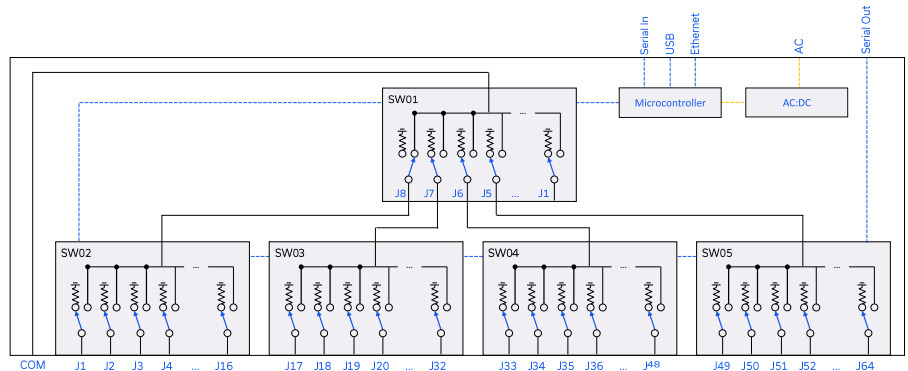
Serial In
USB
Ethernet
AC
Serial Out

SW01
Microcontroller
AC:DC
...
J8 J7 J6 J5 ... J1

SW02
...
J1 J2 J3 J4 ... J16

SW03
...
J17 J18 J19 J20 ... J32

SW04
...
J33 J34 J35 J36 ... J48

SW05
...
J49 J50 J51 J52 ... J64

COM